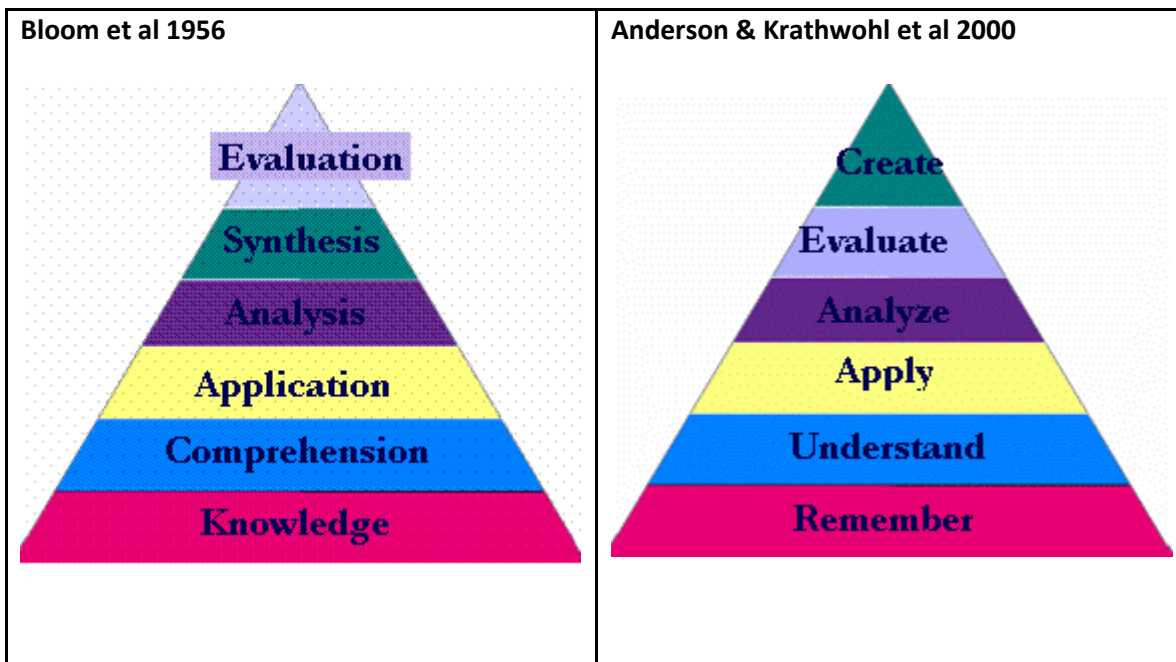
| Bloom et al 1956 | Anderson & Krathwohl et al 2000 |
|---|---|
| Evaluation<br>Synthesis<br>Analysis<br>Application<br>Comprehension<br>Knowledge | Create<br>Evaluate<br>Analyze<br>Apply<br>Understand<br>Remember |